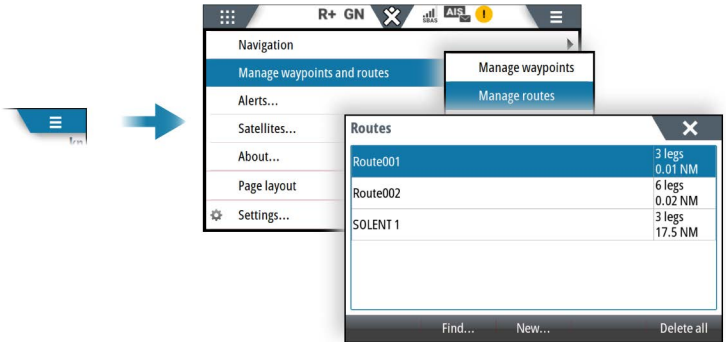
kn

R+ GN SBAS AIS !

Navigation
Manage waypoints and routes
Alerts...
Satellites...
About...
Page layout
Settings...

Manage waypoints
Manage routes

Routes

| Route001 | 3 legs 0.01 NM |
|---|---|
| Route002 | 6 legs 0.02 NM |
| SOLENT 1 | 3 legs 17.5 NM |

Find... New... Delete all